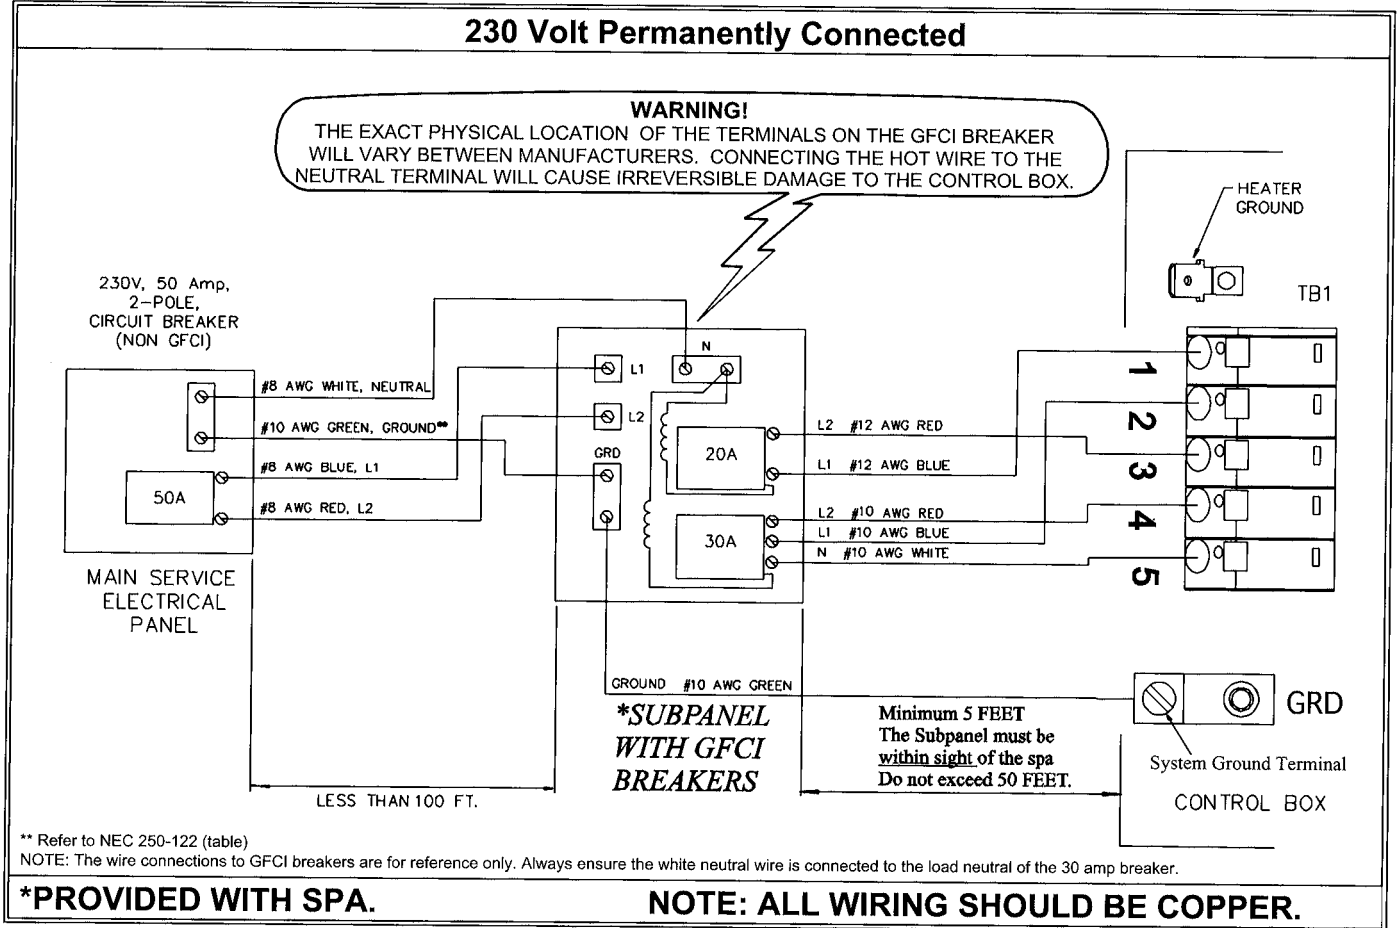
230 Volt Permanently Connected

WARNING!
THE EXACT PHYSICAL LOCATION OF THE TERMINALS ON THE GFCI BREAKER WILL VARY BETWEEN MANUFACTURERS. CONNECTING THE HOT WIRE TO THE NEUTRAL TERMINAL WILL CAUSE IRREVERSIBLE DAMAGE TO THE CONTROL BOX.

HEATER GROUND

TB1

230V, 50 Amp, 2-POLE, CIRCUIT BREAKER (NON GFCI)

#8 AWG WHITE, NEUTRAL
#10 AWG GREEN, GROUND**
#8 AWG BLUE, L1
#8 AWG RED, L2

50A

MAIN SERVICE ELECTRICAL PANEL

N
L1
L2
GRD
20A
30A

L2 #12 AWG RED
L1 #12 AWG BLUE
L2 #10 AWG RED
L1 #10 AWG BLUE
N #10 AWG WHITE

1
2
3
4
5

GROUND #10 AWG GREEN

*SUBPANEL WITH GFCI BREAKERS

Minimum 5 FEET
The Subpanel must be within sight of the spa
Do not exceed 50 FEET.

GRD
System Ground Terminal
CONTROL BOX

LESS THAN 100 FT.

** Refer to NEC 250-122 (table)
NOTE: The wire connections to GFCI breakers are for reference only. Always ensure the white neutral wire is connected to the load neutral of the 30 amp breaker.

*PROVIDED WITH SPA.

NOTE: ALL WIRING SHOULD BE COPPER.